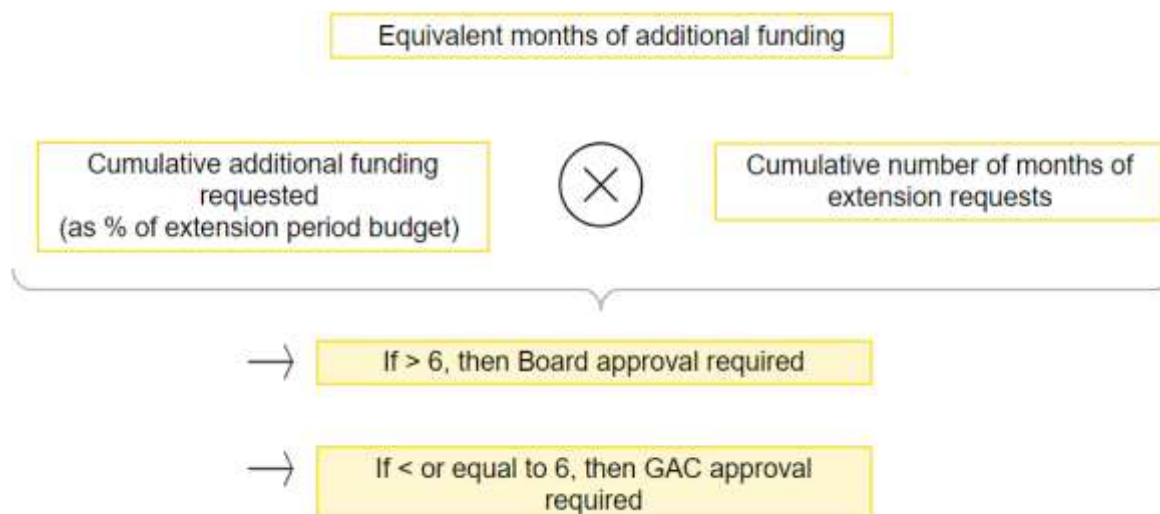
Equivalent months of additional funding

Cumulative additional funding requested (as % of extension period budget)

$\times$

Cumulative number of months of extension requests

If > 6, then Board approval required

If < or equal to 6, then GAC approval required